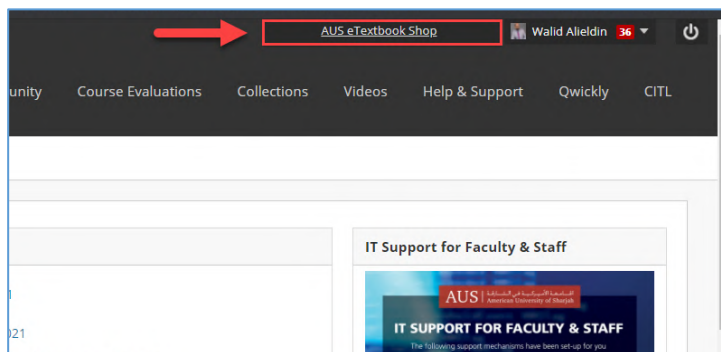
AUS eTextbook Shop

Walid Alieldin 36

unity Course Evaluations Collections Videos Help & Support Qwickly CITL

IT Support for Faculty & Staff

AUS الجامعة الأمريكية في الشارقة American University of Sharjah

IT SUPPORT FOR FACULTY & STAFF

The following support mechanisms have been set-up for you

1

021